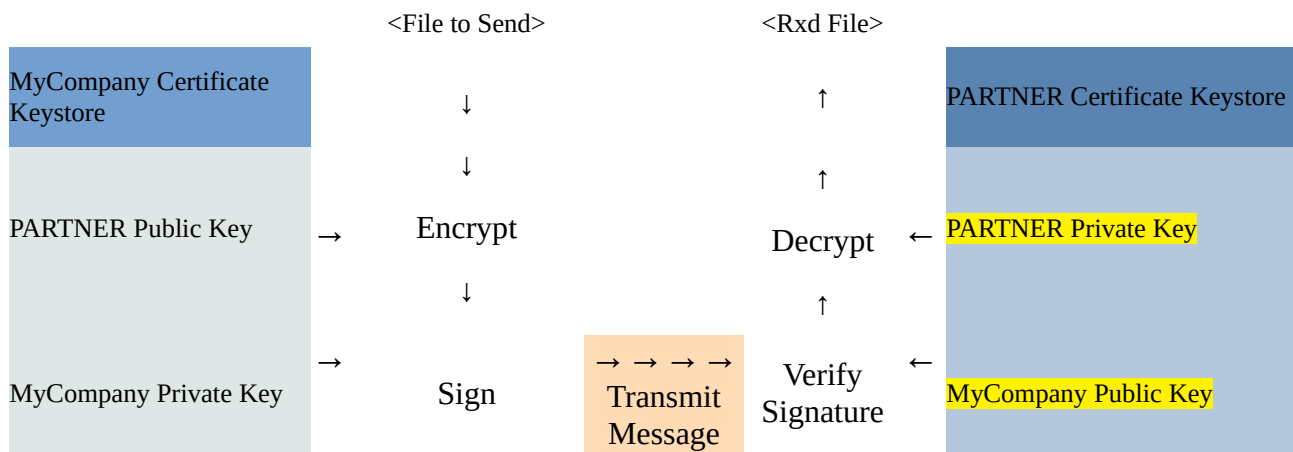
| MyCompany Certificate Keystore | | <File to Send> | | <Rxd File> | | PARTNER Certificate Keystore |
|---|---|---|---|---|---|---|
| | | ↓ | | ↑ | | |
| | | ↓ | | ↑ | | |
| PARTNER Public Key | → | Encrypt | | Decrypt | ← | PARTNER Private Key |
| | | ↓ | | ↑ | | |
| MyCompany Private Key | → | Sign | → → → → Transmit Message | Verify Signature | ← | MyCompany Public Key |